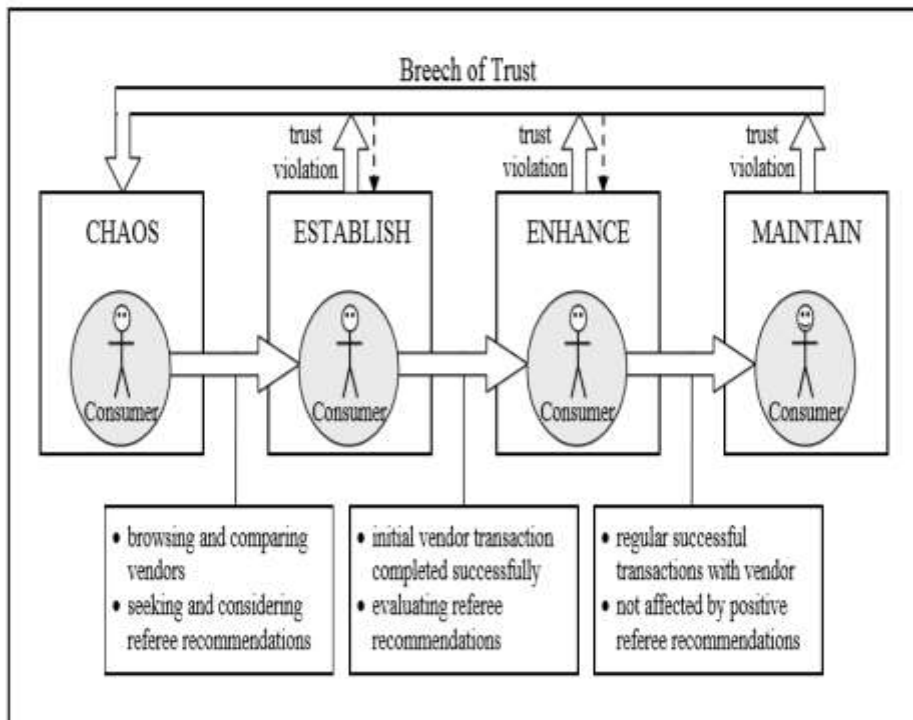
Breech of Trust

trust violation

trust violation

trust violation

CHAOS

Consumer

ESTABLISH

Consumer

ENHANCE

Consumer

MAINTAIN

Consumer

• browsing and comparing vendors
• seeking and considering referee recommendations

• initial vendor transaction completed successfully
• evaluating referee recommendations

• regular successful transactions with vendor
• not affected by positive referee recommendations